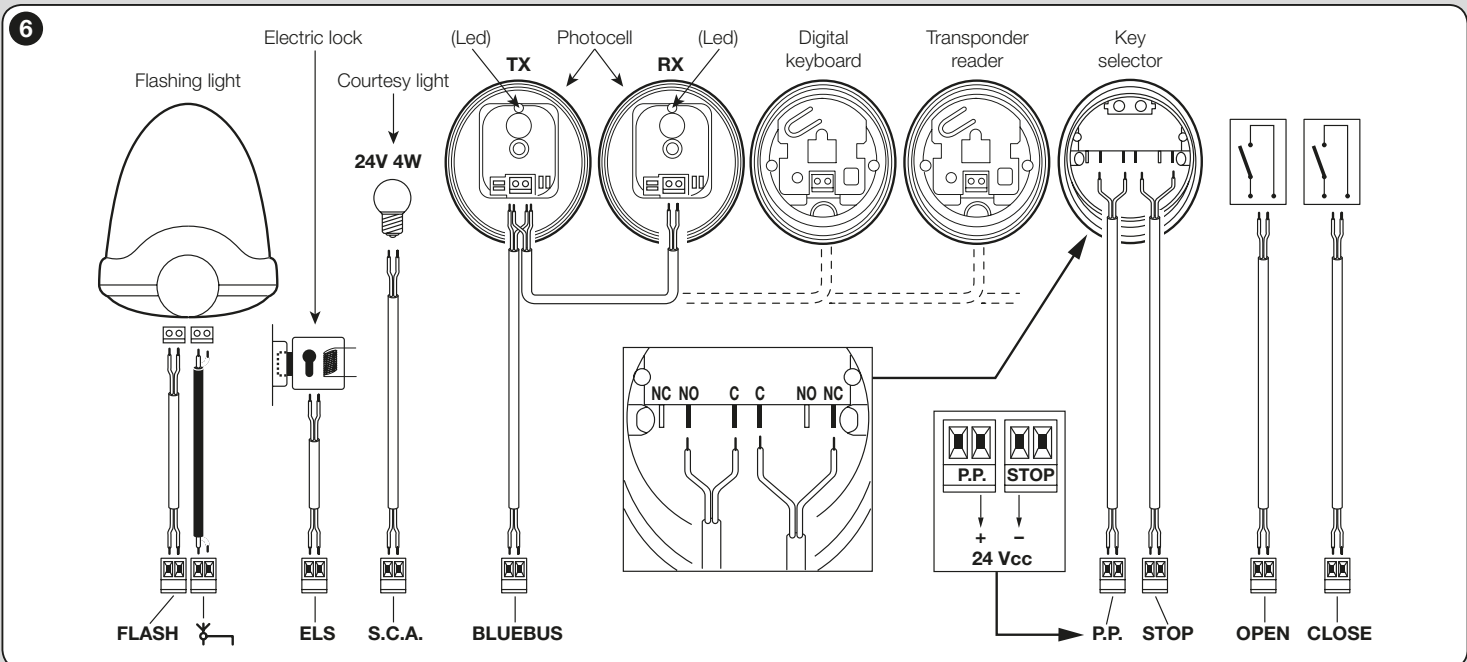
6

Electric lock

(Led)

Photocell

(Led)

Digital keyboard

Transponder reader

Key selector

Flashing light

Courtesy light

TX

RX

24V 4W

NC NO C C NO NC

P.P.

STOP

+

–

24 Vcc

FLASH

ELS

S.C.A.

BLUEBUS

P.P.

STOP

OPEN

CLOSE